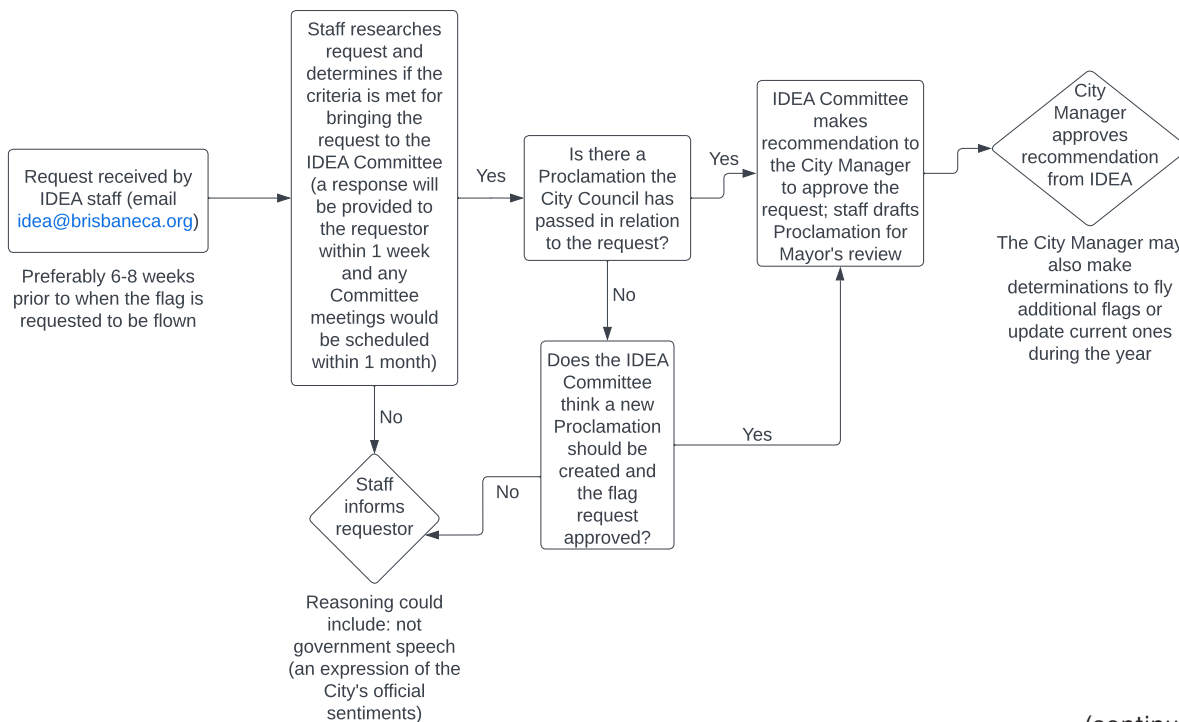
Request received by IDEA staff (email idea@brisbaneca.org)

Preferably 6-8 weeks prior to when the flag is requested to be flown

Staff researches request and determines if the criteria is met for bringing the request to the IDEA Committee (a response will be provided to the requestor within 1 week and any Committee meetings would be scheduled within 1 month)

Yes

Is there a Proclamation the City Council has passed in relation to the request?

Yes

IDEA Committee makes recommendation to the City Manager to approve the request; staff drafts Proclamation for Mayor's review

City Manager approves recommendation from IDEA

The City Manager may also make determinations to fly additional flags or update current ones during the year

No

No

Does the IDEA Committee think a new Proclamation should be created and the flag request approved?

Yes

No

Staff informs requestor

Reasoning could include: not government speech (an expression of the City's official sentiments)

(contin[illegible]